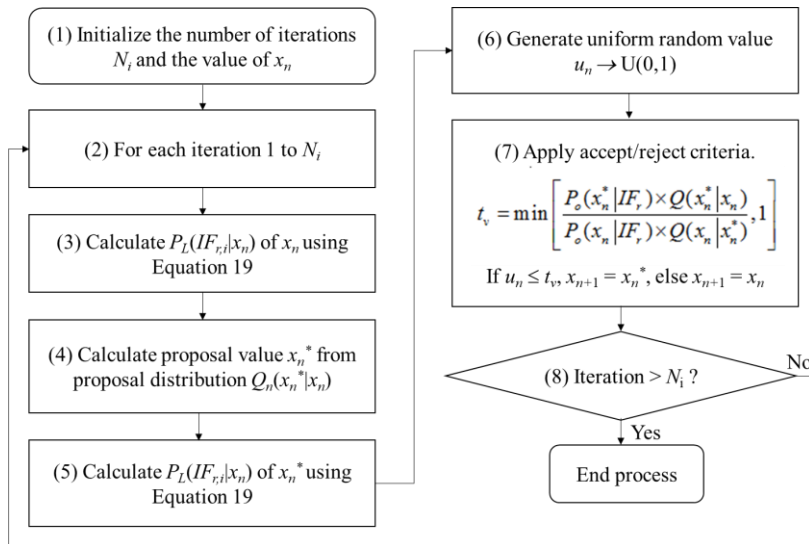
(1) Initialize the number of iterations $N_i$ and the value of $x_n$

(2) For each iteration 1 to $N_i$

(3) Calculate $P_L(IF_{r,i}|x_n)$ of $x_n$ using Equation 19

(4) Calculate proposal value $x_n^*$ from proposal distribution $Q_n(x_n^*|x_n)$

(5) Calculate $P_L(IF_{r,i}|x_n)$ of $x_n^*$ using Equation 19

(6) Generate uniform random value $u_n \rightarrow \mathrm{U}(0,1)$

(7) Apply accept/reject criteria.

$t_v = \min\left[\frac{P_o(x_n^*|IF_r)\times Q(x_n^*|x_n)}{P_o(x_n|IF_r)\times Q(x_n|x_n^*)},1\right]$

If $u_n \leq t_v$, $x_{n+1} = x_n{}^*$, else $x_{n+1} = x_n$

(8) Iteration > $N_{\mathrm{i}}$ ?

No

Yes

End process